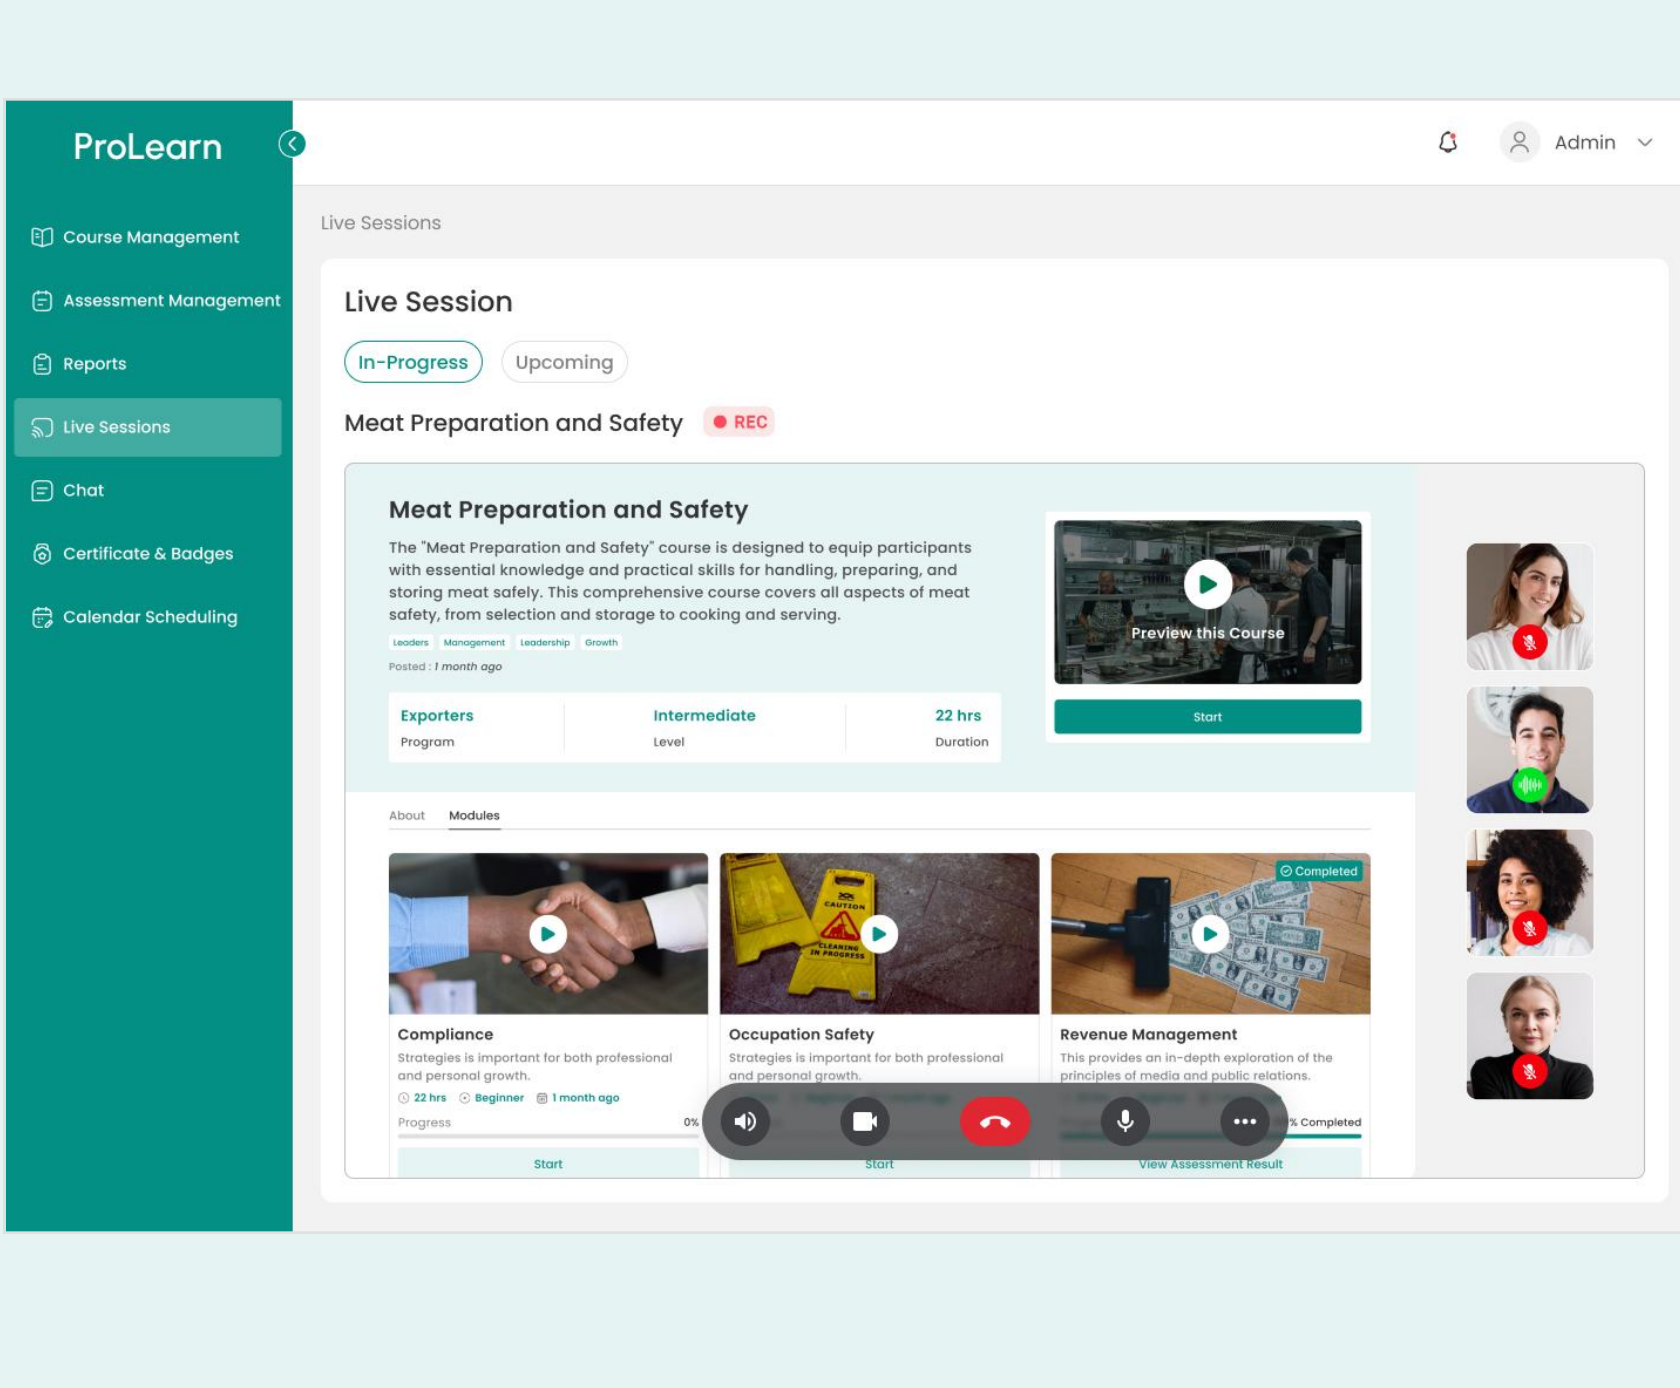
ProLearn

Course Management
Assessment Management
Reports
Live Sessions
Chat
Certificate & Badges
Calendar Scheduling

Admin

Live Sessions

Live Session

In-Progress
Upcoming

Meat Preparation and Safety
REC

Meat Preparation and Safety

The "Meat Preparation and Safety" course is designed to equip participants with essential knowledge and practical skills for handling, preparing, and storing meat safely. This comprehensive course covers all aspects of meat safety, from selection and storage to cooking and serving.

Leaders
Management
Leadership
Growth

Posted : 1 month ago

| Exporters | Intermediate | 22 hrs |
|---|---|---|
| Program | Level | Duration |

Preview this Course

Start

About
Modules

Compliance
Strategies is important for both professional and personal growth.
22 hrs
Beginner
1 month ago
Progress
0%
Start

CAUTION
CLEANING IN PROGRESS
Occupation Safety
Strategies is important for both professional and personal growth.
Start

Completed
Revenue Management
This provides an in-depth exploration of the principles of media and public relations.
% Completed
View Assessment Result